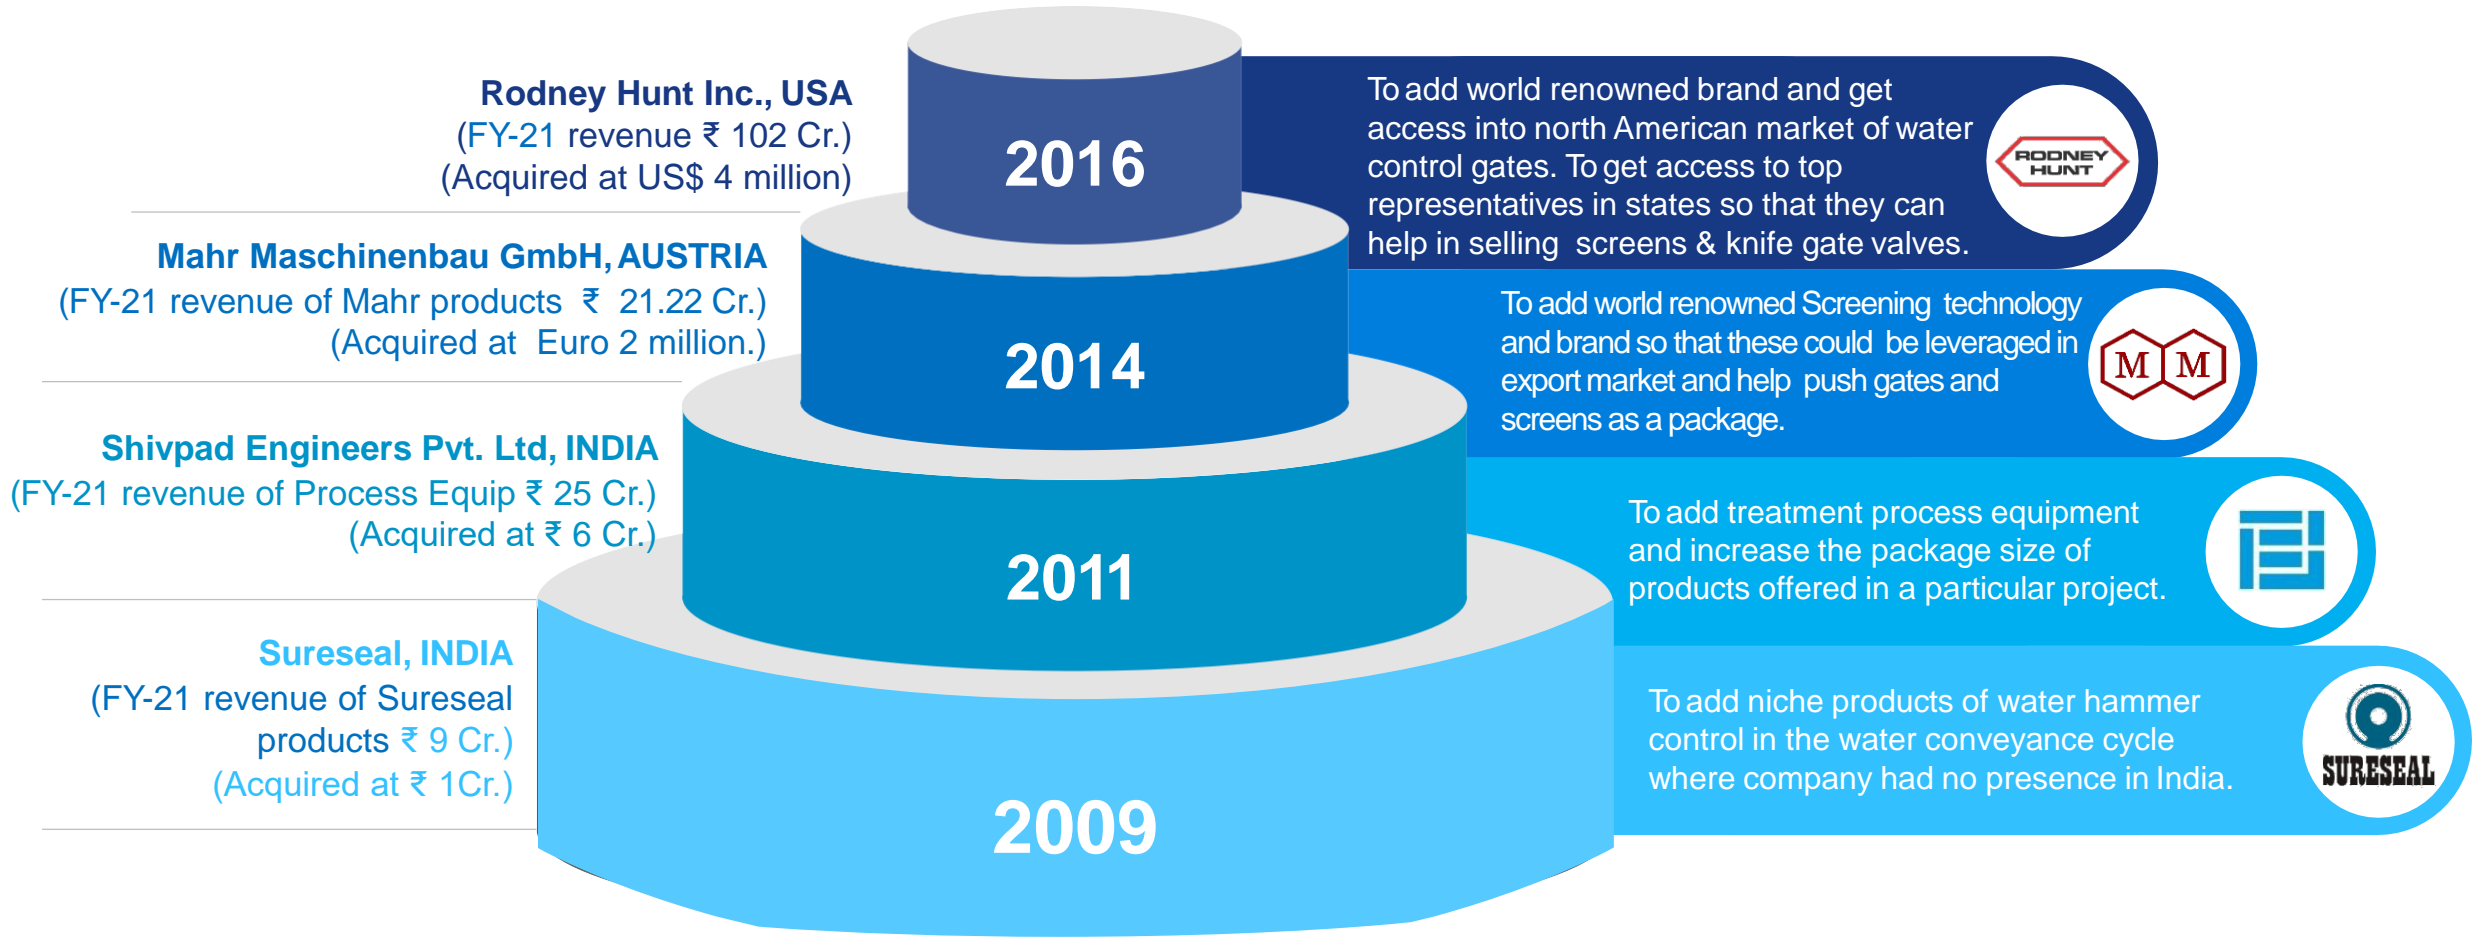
Rodney Hunt Inc., USA
(FY-21 revenue ₹ 102 Cr.)
(Acquired at US$ 4 million)

2016

To add world renowned brand and get access into north American market of water control gates. To get access to top representatives in states so that they can help in selling screens & knife gate valves.

RODNEY HUNT

Mahr Maschinenbau GmbH, AUSTRIA
(FY-21 revenue of Mahr products ₹ 21.22 Cr.)
(Acquired at Euro 2 million.)

2014

To add world renowned Screening technology and brand so that these could be leveraged in export market and help push gates and screens as a package.

M M

Shivpad Engineers Pvt. Ltd, INDIA
(FY-21 revenue of Process Equip ₹ 25 Cr.)
(Acquired at ₹ 6 Cr.)

2011

To add treatment process equipment and increase the package size of products offered in a particular project.

Sureseal, INDIA
(FY-21 revenue of Sureseal products ₹ 9 Cr.)
(Acquired at ₹ 1Cr.)

2009

To add niche products of water hammer control in the water conveyance cycle where company had no presence in India.

SURESEAL